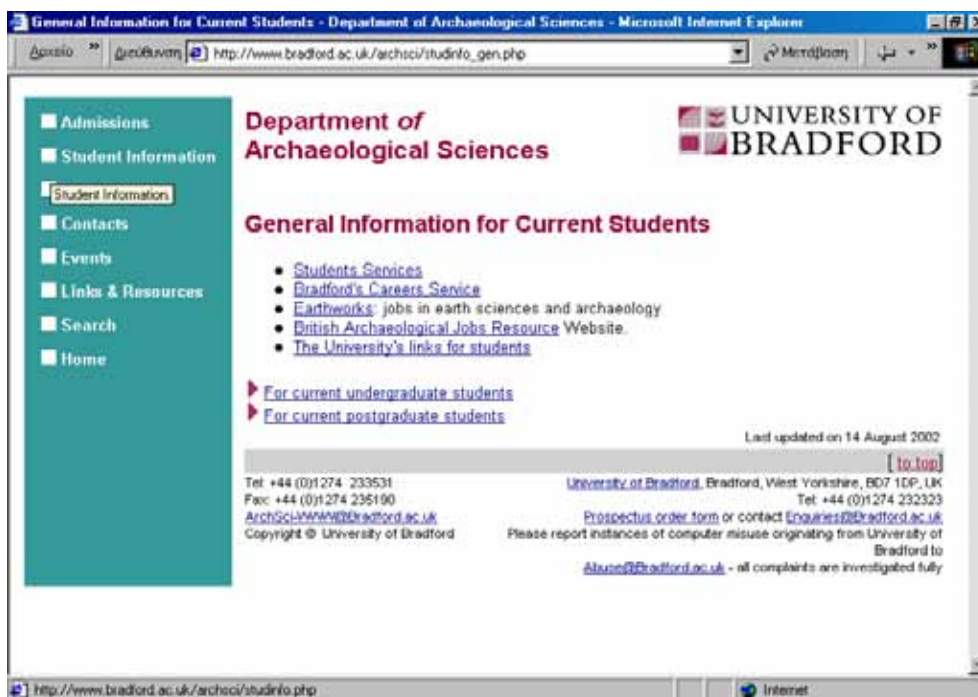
General Information for Current Students - Department of Archaeological Sciences - Microsoft Internet Explorer

Αρχείο » Διεύθυνση http://www.bradford.ac.uk/archsci/studinfo_gen.php Μετάβαση

Admissions
Student Information
Student Information
Contacts
Events
Links & Resources
Search
Home

Department of Archaeological Sciences

UNIVERSITY OF BRADFORD

General Information for Current Students

• Students Services
• Bradford's Careers Service
• Earthworks: jobs in earth sciences and archaeology
• British Archaeological Jobs Resource Website.
• The University's links for students

For current undergraduate students
For current postgraduate students

Last updated on 14 August 2002

[ to top]

Tel: +44 (0)1274 233531
Fax: +44 (0)1274 235190
ArchSci-WWW@Bradford.ac.uk
Copyright © University of Bradford

University of Bradford, Bradford, West Yorkshire, BD7 1DP, UK
Tel: +44 (0)1274 232323
Prospectus order form or contact Enquiries@Bradford.ac.uk
Please report instances of computer misuse originating from University of Bradford to
Abuse@Bradford.ac.uk - all complaints are investigated fully

http://www.bradford.ac.uk/archsci/studinfo.php
Internet